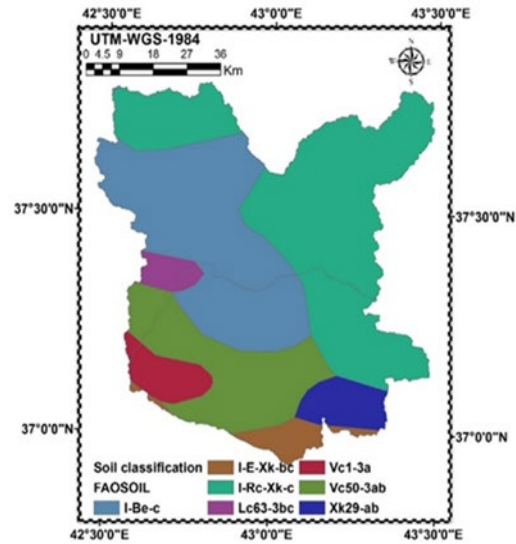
42°30'0"E 43°0'0"E 43°30'0"E

UTM-WGS-1984

0 4.5 9 18 27 36 Km

N

37°30'0"N

37°30'0"N

37°0'0"N

37°0'0"N

Soil classification

FAOSOIL

I-Be-c

I-E-Xk-bc

I-Rc-Xk-c

Lc63-3bc

Vc1-3a

Vc50-3ab

Xk29-ab

42°30'0"E 43°0'0"E 43°30'0"E